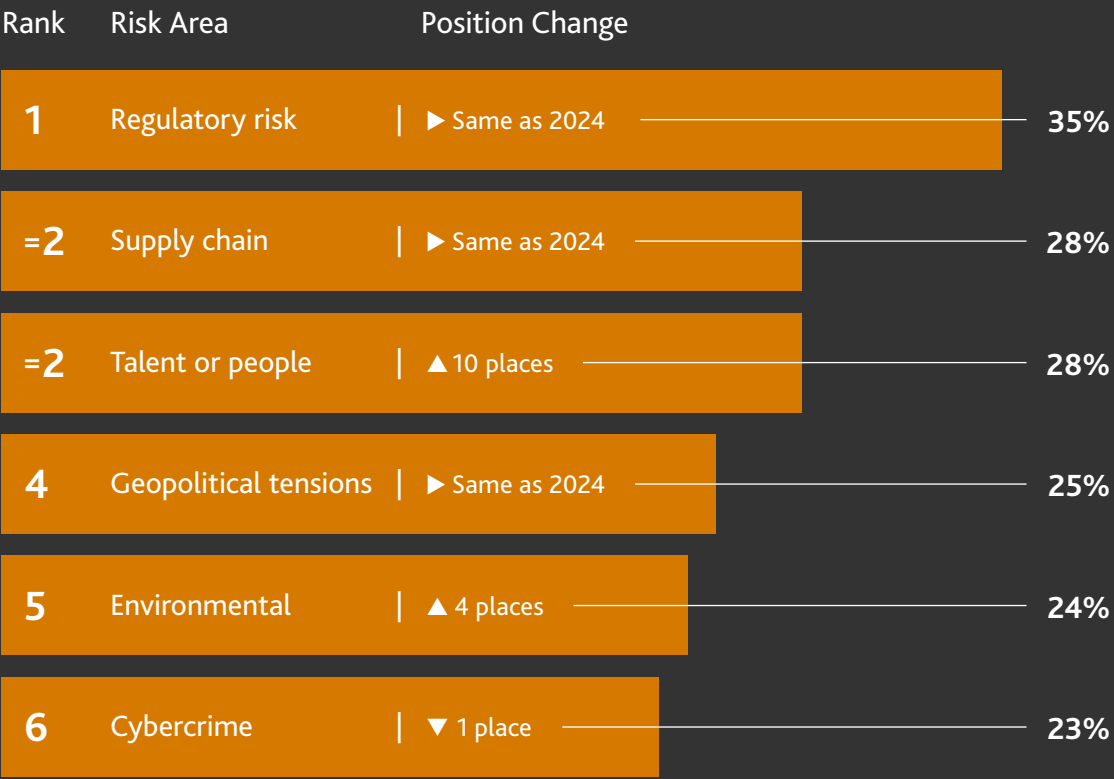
| Rank | Risk Area | Position Change | |
|---|---|---|---|
| 1 | Regulatory risk | ▶ Same as 2024 | 35% |
| =2 | Supply chain | ▶ Same as 2024 | 28% |
| =2 | Talent or people | ▲ 10 places | 28% |
| 4 | Geopolitical tensions | ▶ Same as 2024 | 25% |
| 5 | Environmental | ▲ 4 places | 24% |
| 6 | Cybercrime | ▼ 1 place | 23% |